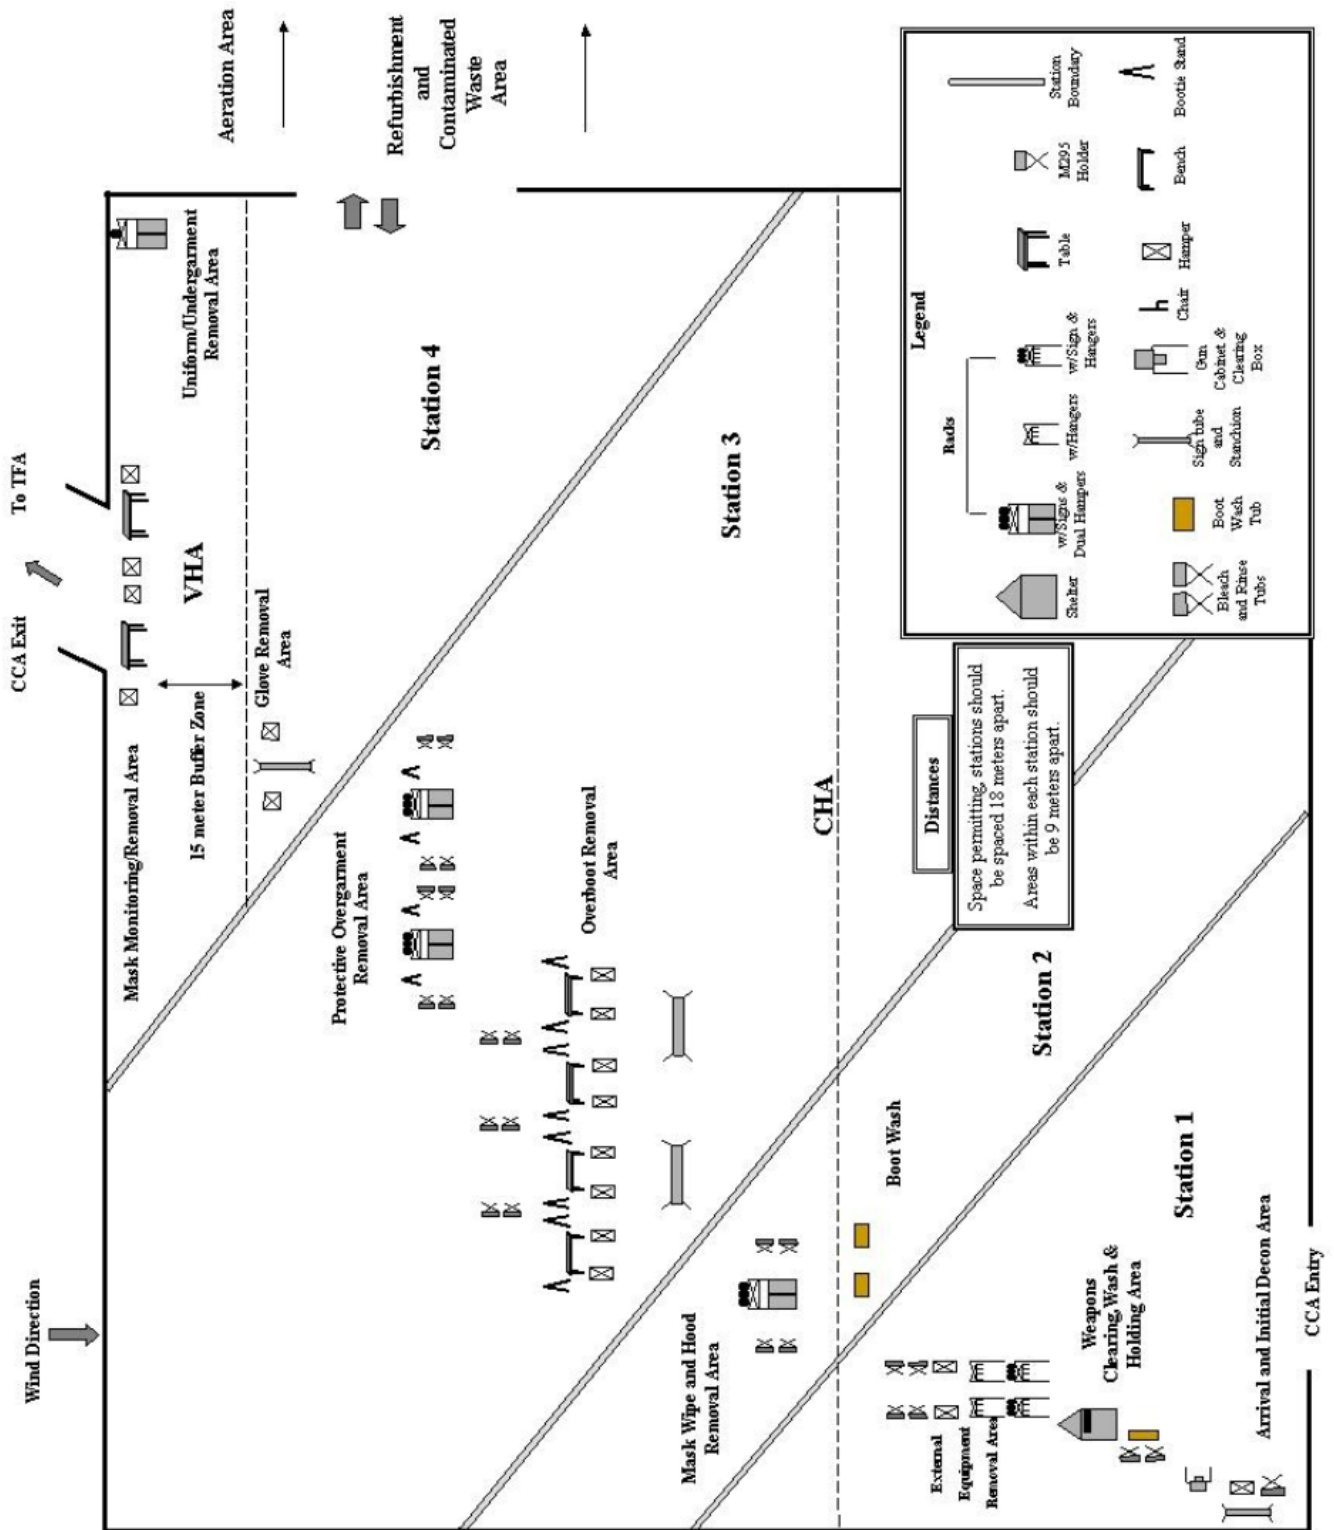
Aeration Area

Refurbishment and Contaminated Waste Area

To TFA

CCA Exit

Uniform/Undergarment Removal Area

VHA

Glove Removal Area

15 meter Buffer Zone

Mask Monitoring/Removal Area

Station 4

Station 3

Protective Overgarment Removal Area

Overboot Removal Area

CHA

Distances

Space permitting, stations should be spaced 18 meters apart.

Areas within each station should be 9 meters apart.

Legend

Station Boundary

Bootie Stand

M295 Holder

Bench

Table

Hamper

Racks

w/Sign & Hangers

Chair

w/Hangers

Gun Cabinet & Clearing Box

w/Signs & Dual Hampers

Sign tube and Stanchion

Boot Wash Tub

Shelter

Bleach and Rinse Tubs

Station 2

Boot Wash

Station 1

Wind Direction

Mask Wipe and Hood Removal Area

External Equipment Removal Area

Weapons Clearing, Wash & Holding Area

Arrival and Initial Decon Area

CCA Entry